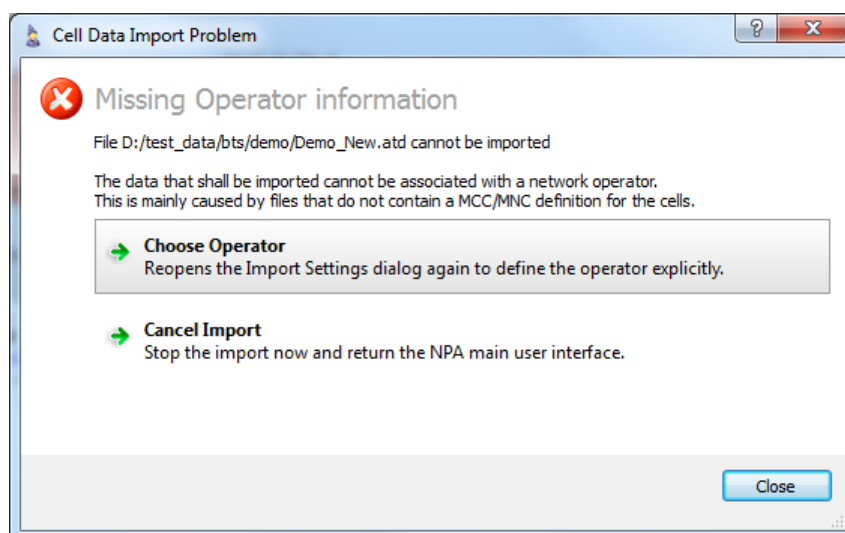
Cell Data Import Problem

?

X

Missing Operator information

File D:/test_data/bts/demo/Demo_New.atd cannot be imported

The data that shall be imported cannot be associated with a network operator.
This is mainly caused by files that do not contain a MCC/MNC definition for the cells.

Choose Operator
Reopens the Import Settings dialog again to define the operator explicitly.

Cancel Import
Stop the import now and return the NPA main user interface.

Close